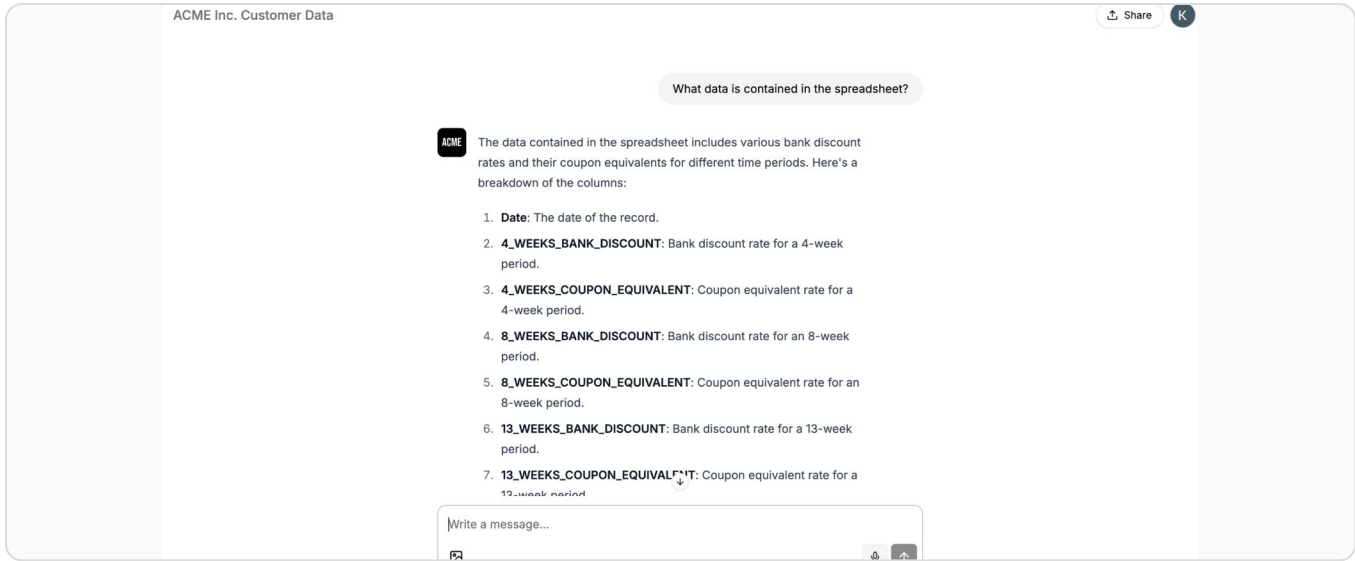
ACME Inc. Customer Data

Share K

What data is contained in the spreadsheet?

ACME

The data contained in the spreadsheet includes various bank discount rates and their coupon equivalents for different time periods. Here's a breakdown of the columns:

1. **Date**: The date of the record.
2. **4_WEEKS_BANK_DISCOUNT**: Bank discount rate for a 4-week period.
3. **4_WEEKS_COUPON_EQUIVALENT**: Coupon equivalent rate for a 4-week period.
4. **8_WEEKS_BANK_DISCOUNT**: Bank discount rate for an 8-week period.
5. **8_WEEKS_COUPON_EQUIVALENT**: Coupon equivalent rate for an 8-week period.
6. **13_WEEKS_BANK_DISCOUNT**: Bank discount rate for a 13-week period.
7. **13_WEEKS_COUPON_EQUIVAL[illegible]T**: Coupon equivalent rate for a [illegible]

Write a message...